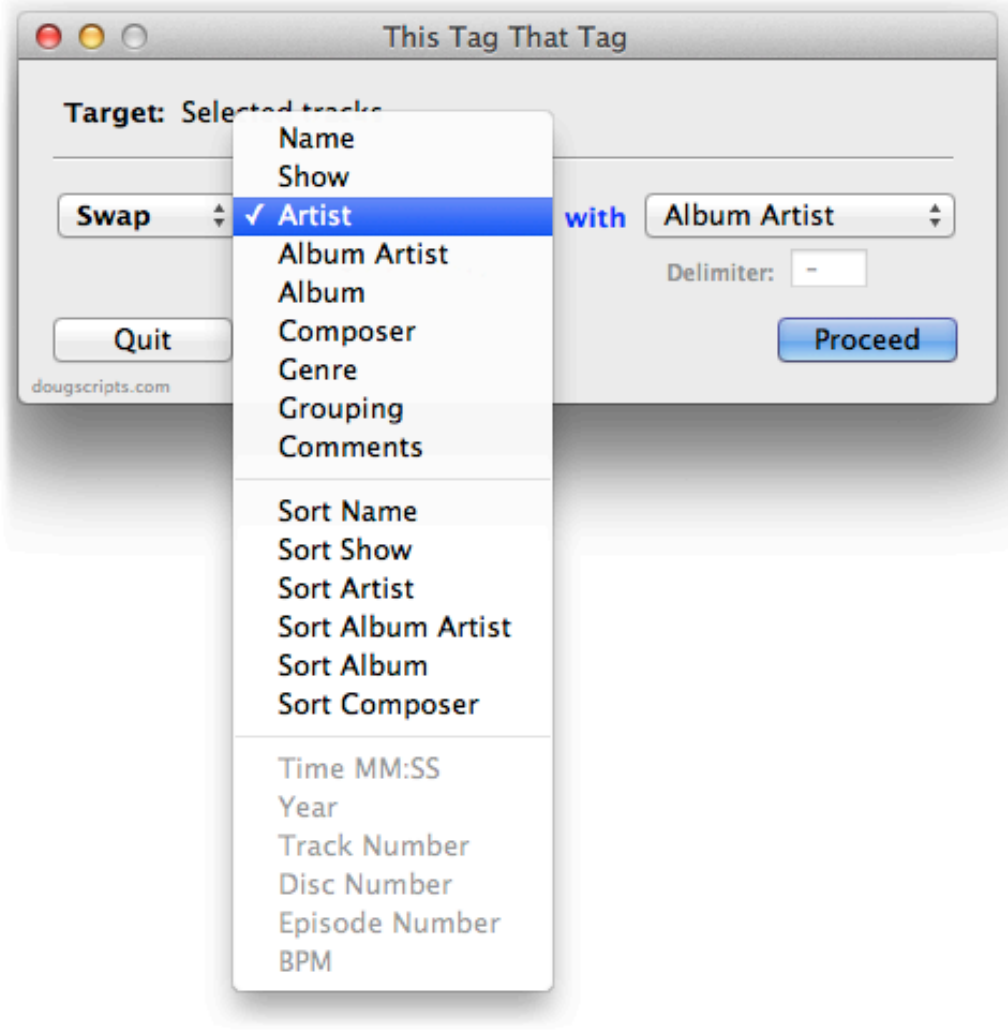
This Tag That Tag

Target: Sele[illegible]

Swap

Name
Show
✓ Artist
Album Artist
Album
Composer
Genre
Grouping
Comments

Sort Name
Sort Show
Sort Artist
Sort Album Artist
Sort Album
Sort Composer

Time MM:SS
Year
Track Number
Disc Number
Episode Number
BPM

with

Album Artist

Delimiter: -

Quit

Proceed

dougscripts.com